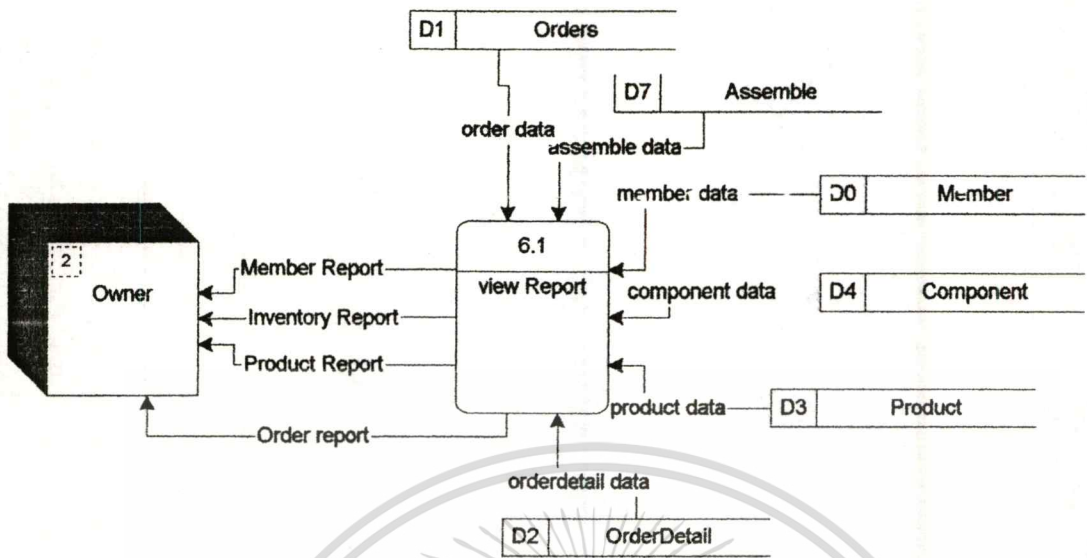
D1 Orders

D7 Assemble

order data

assemble data

member data

D0 Member

2

Owner

Member Report

Inventory Report

Product Report

Order report

6.1

view Report

component data

D4 Component

product data

D3 Product

orderdetail data

D2 OrderDetail